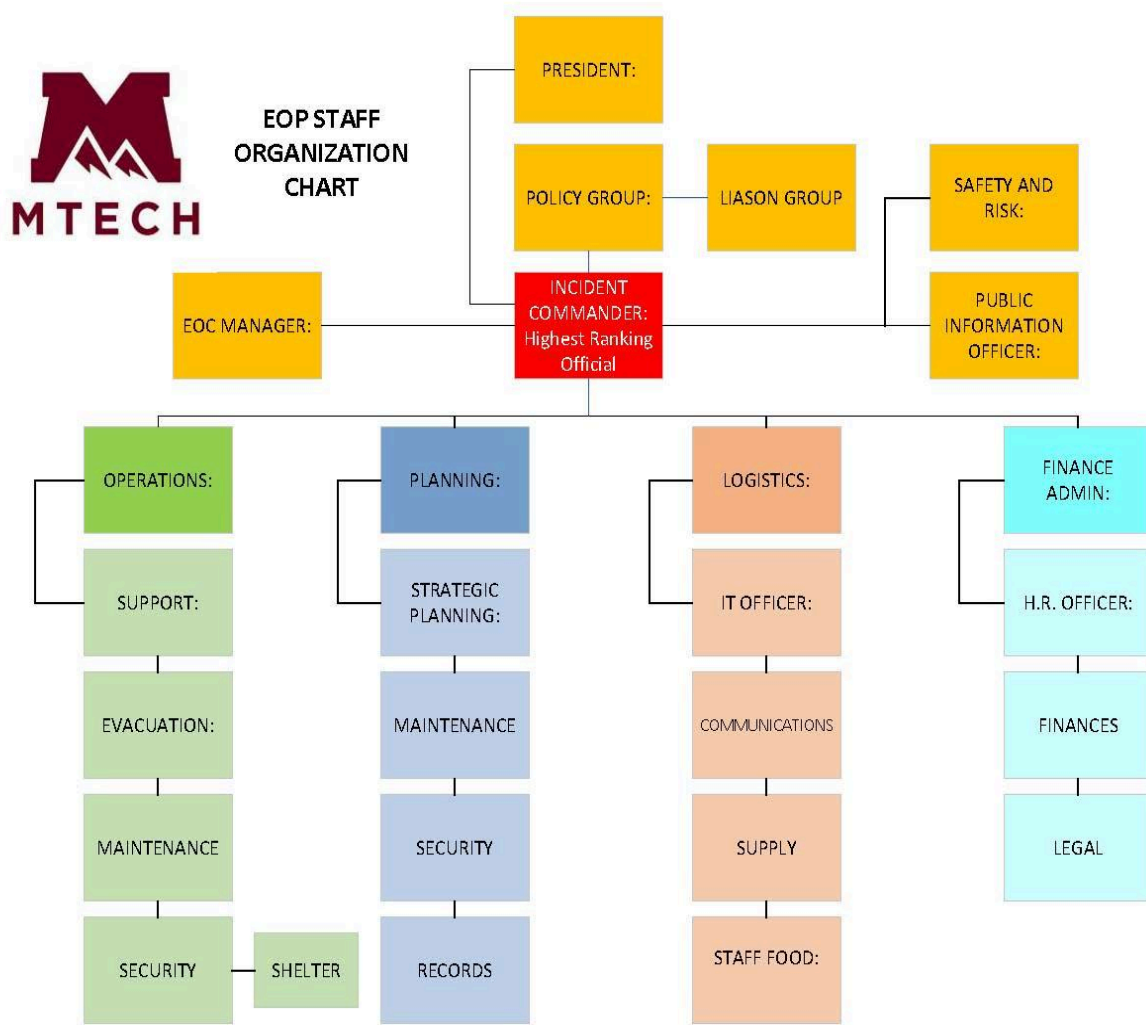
MTECH

EOP STAFF ORGANIZATION CHART

PRESIDENT:

POLICY GROUP:

LIASON GROUP

SAFETY AND RISK:

EOC MANAGER:

INCIDENT COMMANDER: Highest Ranking Official

PUBLIC INFORMATION OFFICER:

OPERATIONS:

SUPPORT:

EVACUATION:

MAINTENANCE

SECURITY

SHELTER

PLANNING:

STRATEGIC PLANNING:

MAINTENANCE

SECURITY

RECORDS

LOGISTICS:

IT OFFICER:

COMMUNICATIONS

SUPPLY

STAFF FOOD:

FINANCE ADMIN:

H.R. OFFICER:

FINANCES

LEGAL